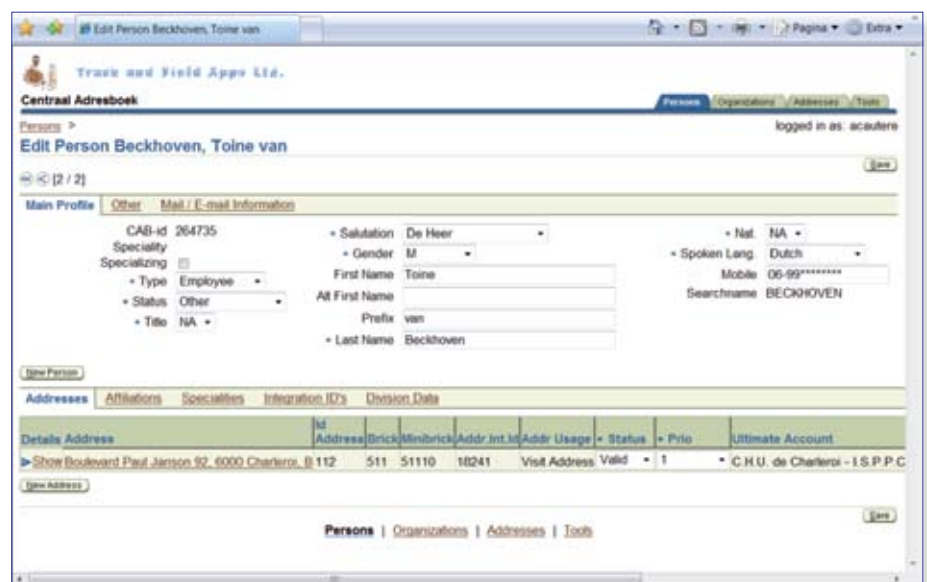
Edit Person Beckhoven, Toine van

Pagina ▾ Extra ▾

Track and Field Apps Ltd.

Centraal Adresboek

Persons | Organizations | Addresses | Tools

Persons >

logged in as: acautere

Edit Person Beckhoven, Toine van

Save

[2 / 2]

Main Profile | Other | Mail / E-mail Information

CAB-id 264735
Speciality
Specializing
• Type Employee
• Status Other
• Title NA

• Salutation De Heer
• Gender M
First Name Toine
Alt First Name
Prefix van
• Last Name Beckhoven

• Nat. NA
• Spoken Lang. Dutch
Mobile 06-99********
Searchname BECKHOVEN

New Person

Addresses | Affiliations | Specialities | Integration ID's | Division Data

| Details Address | Id Address | Brick | Minibrick | Addr.Int.Id | Addr Usage | • Status | • Prio | Ultimate Account |
|---|---|---|---|---|---|---|---|---|
| ▶ Show Boulevard Paul Janson 92, 6000 Charleroi, B | 112 | 511 | 51110 | 18241 | Visit Address | Valid | 1 | C.H.U. de Charleroi - I.S.P.P.C |

New Address

Save

Persons | Organizations | Addresses | Tools